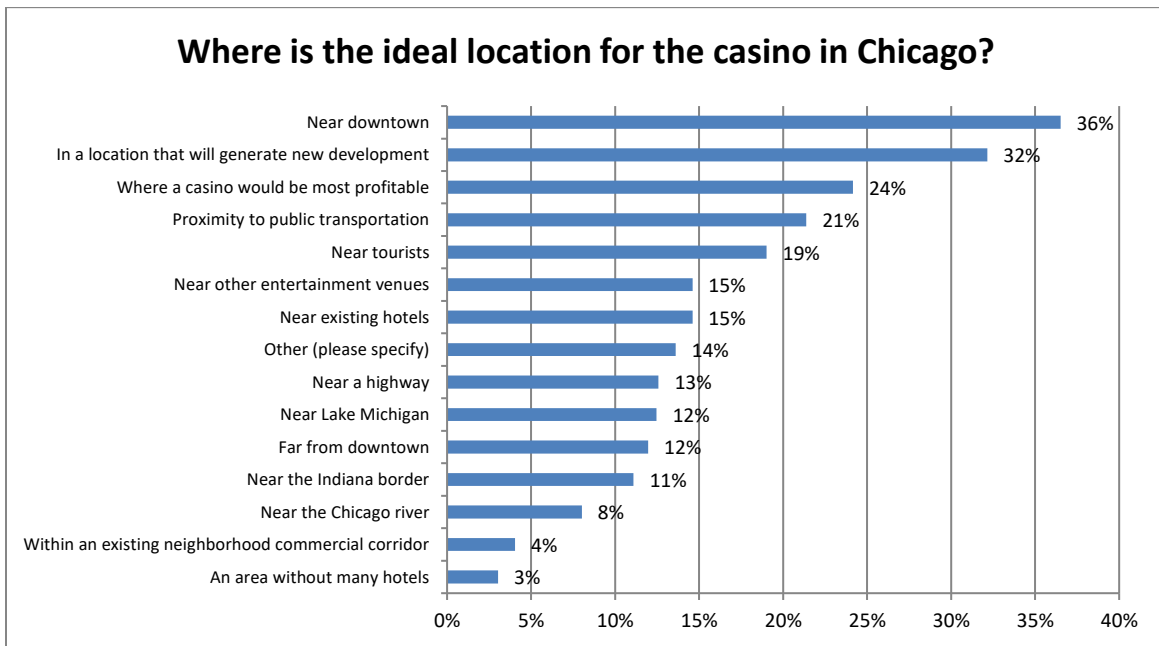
Where is the ideal location for the casino in Chicago?

| | |
|---|---|
| Near downtown | 36% |
| In a location that will generate new development | 32% |
| Where a casino would be most profitable | 24% |
| Proximity to public transportation | 21% |
| Near tourists | 19% |
| Near other entertainment venues | 15% |
| Near existing hotels | 15% |
| Other (please specify) | 14% |
| Near a highway | 13% |
| Near Lake Michigan | 12% |
| Far from downtown | 12% |
| Near the Indiana border | 11% |
| Near the Chicago river | 8% |
| Within an existing neighborhood commercial corridor | 4% |
| An area without many hotels | 3% |

0% 5% 10% 15% 20% 25% 30% 35% 40%